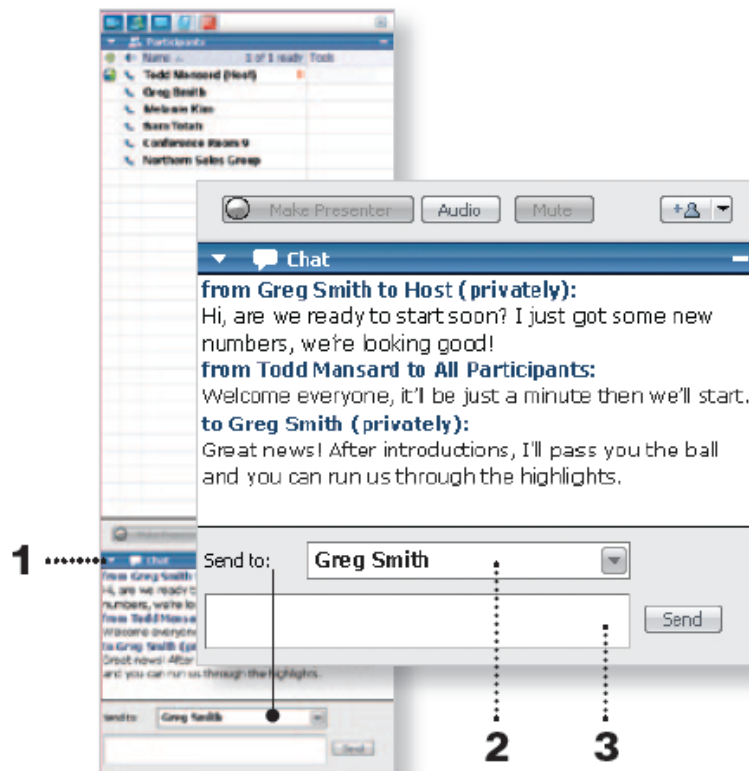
Participants
Name
1 of 1 ready
Tools
Todd Mansard (Host)
Greg Smith
Meloam Kim
Sara Totah
Conference Room 9
Northern Sales Group

Make Presenter
Audio
Mute

Chat
from Greg Smith to Host (privately):
Hi, are we ready to start soon? I just got some new numbers, we're looking good!
from Todd Mansard to All Participants:
Welcome everyone, it'll be just a minute then we'll start.
to Greg Smith (privately):
Great news! After introductions, I'll pass you the ball and you can run us through the highlights.

Send to: Greg Smith
Send

1
2
3